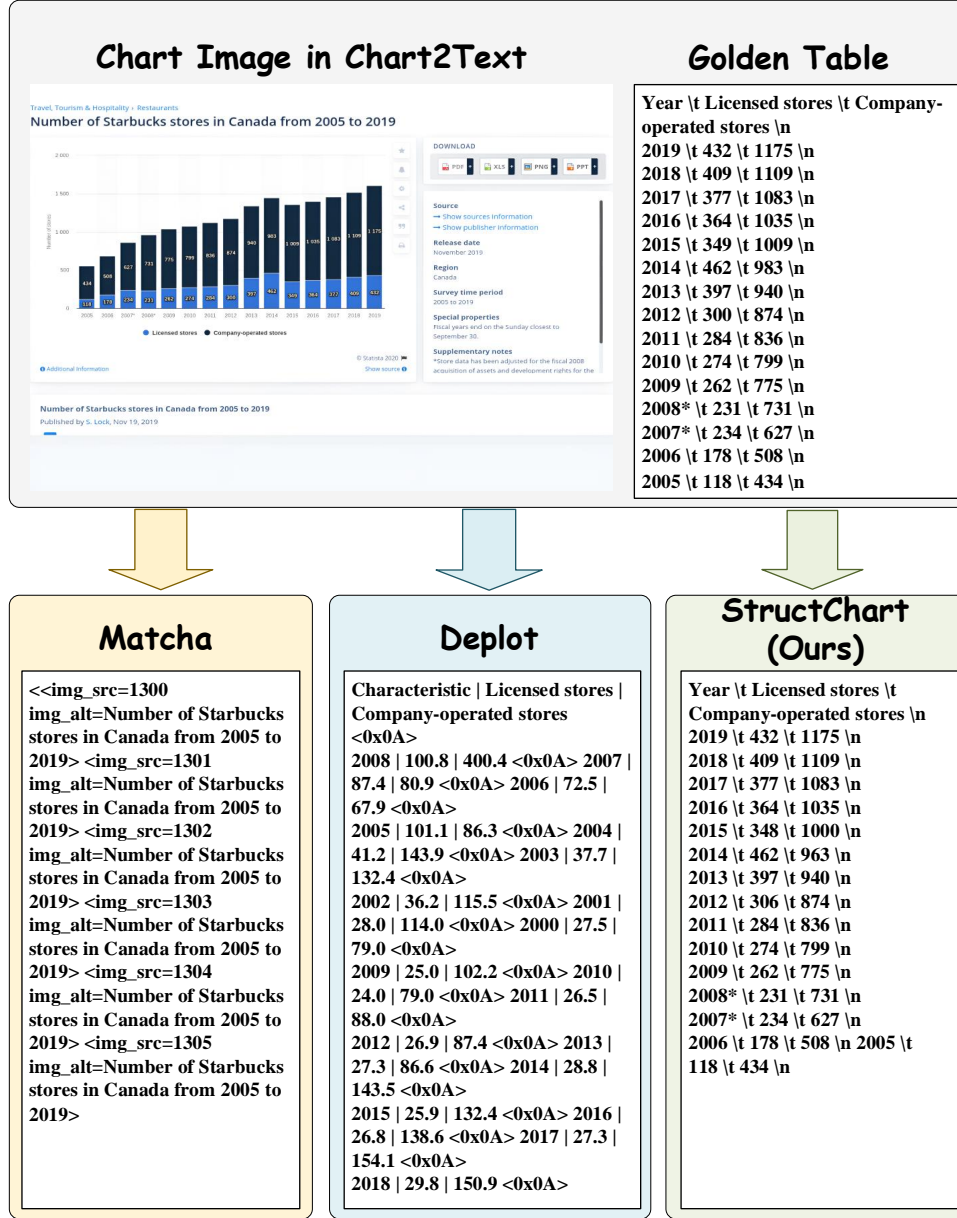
Chart Image in Chart2Text

Travel, Tourism & Hospitality › Restaurants

Number of Starbucks stores in Canada from 2005 to 2019

| Year | Licensed stores | Company-operated stores |
|---|---|---|
| 2005 | 118 | 434 |
| 2006 | 178 | 508 |
| 2007* | 234 | 627 |
| 2008* | 231 | 731 |
| 2009 | 262 | 775 |
| 2010 | 274 | 799 |
| 2011 | 284 | 836 |
| 2012 | 300 | 874 |
| 2013 | 397 | 940 |
| 2014 | 462 | 983 |
| 2015 | 349 | 1 009 |
| 2016 | 364 | 1 035 |
| 2017 | 377 | 1 083 |
| 2018 | 409 | 1 109 |
| 2019 | 432 | 1 175 |

2 000
1 500
1 000
500
0

Number of stores

● Licensed stores ● Company-operated stores

© Statista 2020

Additional Information

Show source

DOWNLOAD

PDF XLS PNG PPT

Source
→ Show sources information
→ Show publisher information

Release date
November 2019

Region
Canada

Survey time period
2005 to 2019

Special properties
Fiscal years end on the Sunday closest to September 30.

Supplementary notes
*Store data has been adjusted for the fiscal 2008 acquisition of assets and development rights for the

Number of Starbucks stores in Canada from 2005 to 2019
Published by S. Lock, Nov 19, 2019

Golden Table

Year \t Licensed stores \t Company-operated stores \n
2019 \t 432 \t 1175 \n
2018 \t 409 \t 1109 \n
2017 \t 377 \t 1083 \n
2016 \t 364 \t 1035 \n
2015 \t 349 \t 1009 \n
2014 \t 462 \t 983 \n
2013 \t 397 \t 940 \n
2012 \t 300 \t 874 \n
2011 \t 284 \t 836 \n
2010 \t 274 \t 799 \n
2009 \t 262 \t 775 \n
2008* \t 231 \t 731 \n
2007* \t 234 \t 627 \n
2006 \t 178 \t 508 \n
2005 \t 118 \t 434 \n

Matcha

<<img_src=1300 img_alt=Number of Starbucks stores in Canada from 2005 to 2019> <img_src=1301 img_alt=Number of Starbucks stores in Canada from 2005 to 2019> <img_src=1302 img_alt=Number of Starbucks stores in Canada from 2005 to 2019> <img_src=1303 img_alt=Number of Starbucks stores in Canada from 2005 to 2019> <img_src=1304 img_alt=Number of Starbucks stores in Canada from 2005 to 2019> <img_src=1305 img_alt=Number of Starbucks stores in Canada from 2005 to 2019>

Deplot

Characteristic | Licensed stores | Company-operated stores <0x0A>
2008 | 100.8 | 400.4 <0x0A> 2007 | 87.4 | 80.9 <0x0A> 2006 | 72.5 | 67.9 <0x0A>
2005 | 101.1 | 86.3 <0x0A> 2004 | 41.2 | 143.9 <0x0A> 2003 | 37.7 | 132.4 <0x0A>
2002 | 36.2 | 115.5 <0x0A> 2001 | 28.0 | 114.0 <0x0A> 2000 | 27.5 | 79.0 <0x0A>
2009 | 25.0 | 102.2 <0x0A> 2010 | 24.0 | 79.0 <0x0A> 2011 | 26.5 | 88.0 <0x0A>
2012 | 26.9 | 87.4 <0x0A> 2013 | 27.3 | 86.6 <0x0A> 2014 | 28.8 | 143.5 <0x0A>
2015 | 25.9 | 132.4 <0x0A> 2016 | 26.8 | 138.6 <0x0A> 2017 | 27.3 | 154.1 <0x0A>
2018 | 29.8 | 150.9 <0x0A>

StructChart (Ours)

Year \t Licensed stores \t Company-operated stores \n
2019 \t 432 \t 1175 \n
2018 \t 409 \t 1109 \n
2017 \t 377 \t 1083 \n
2016 \t 364 \t 1035 \n
2015 \t 348 \t 1000 \n
2014 \t 462 \t 963 \n
2013 \t 397 \t 940 \n
2012 \t 306 \t 874 \n
2011 \t 284 \t 836 \n
2010 \t 274 \t 799 \n
2009 \t 262 \t 775 \n
2008* \t 231 \t 731 \n
2007* \t 234 \t 627 \n
2006 \t 178 \t 508 \n 2005 \t 118 \t 434 \n